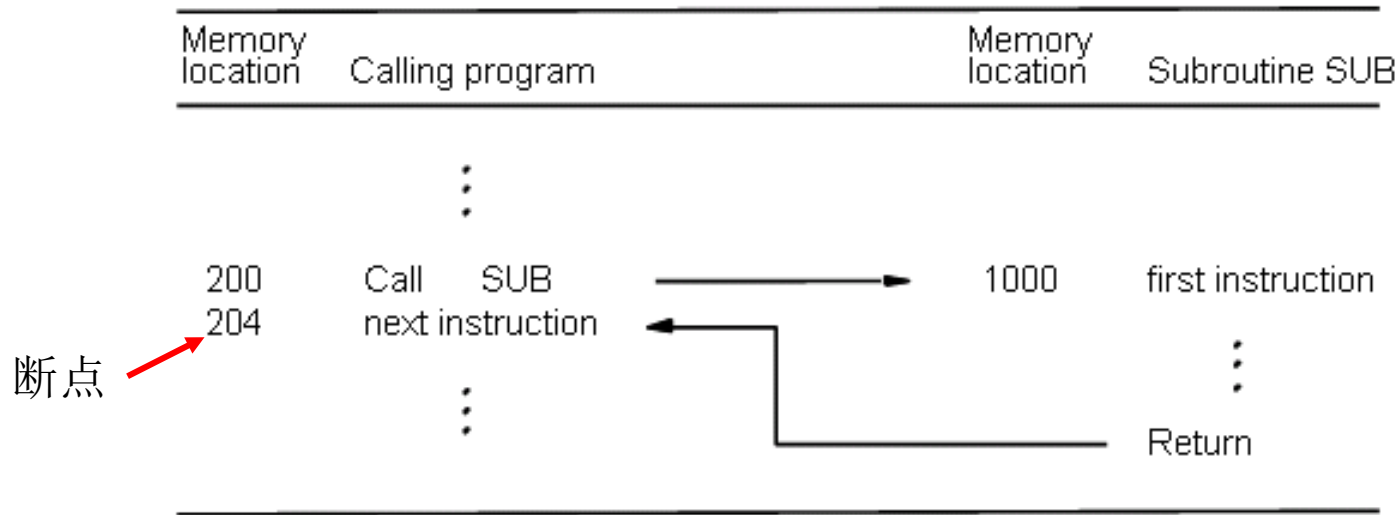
| Memory location | Calling program | Memory location | Subroutine SUB |
|---|---|---|---|
| | ⋮ | | |
| 200 | Call SUB | 1000 | first instruction |
| 204 | next instruction | | ⋮ |
| | ⋮ | | Return |

断点